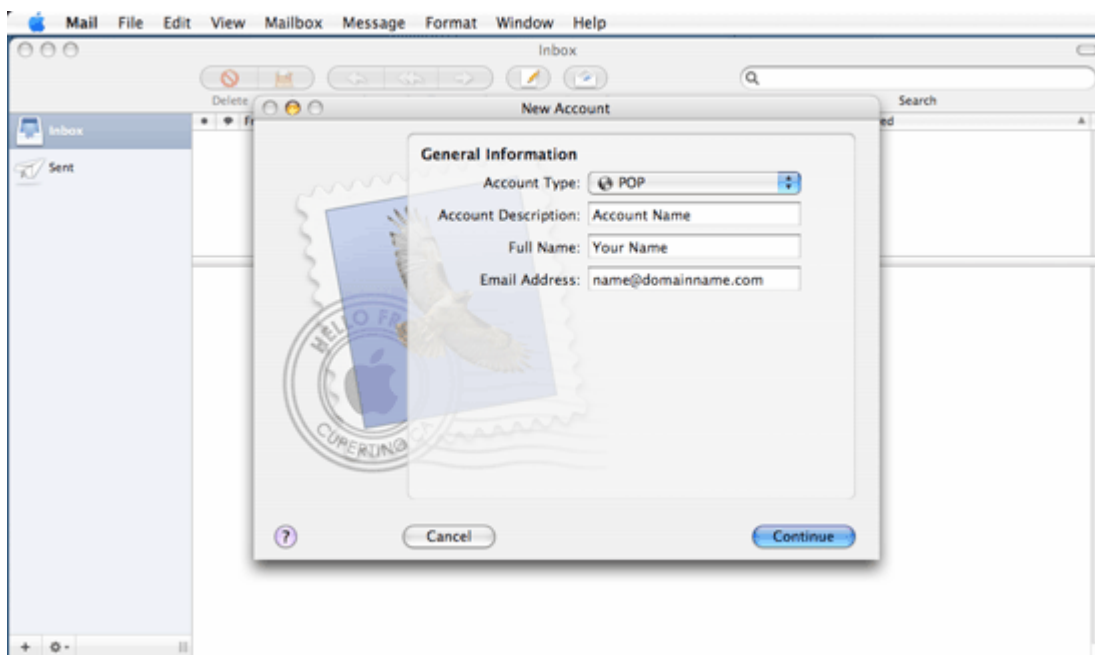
Mail File Edit View Mailbox Message Format Window Help

Inbox

Delete

Search

Inbox

Sent

New Account

General Information

Account Type: POP

Account Description: Account Name

Full Name: Your Name

Email Address: name@domainname.com

HELLO FR

CUPERTINO

?

Cancel

Continue